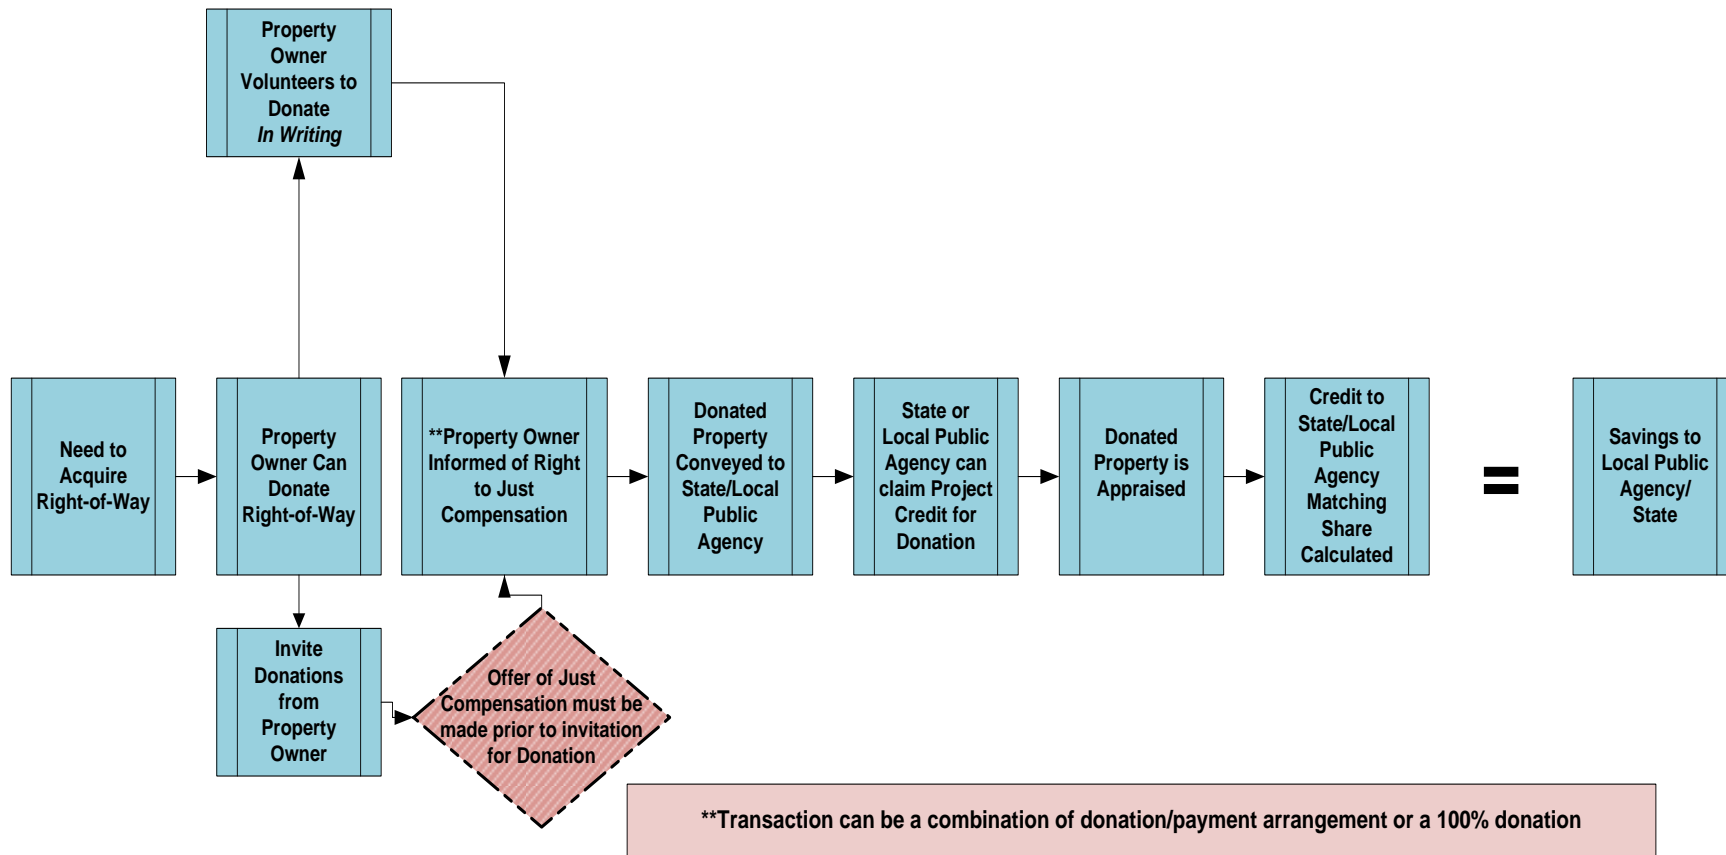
Property Owner Volunteers to Donate *In Writing*

Need to Acquire Right-of-Way

Property Owner Can Donate Right-of-Way

**Property Owner Informed of Right to Just Compensation

Donated Property Conveyed to State/Local Public Agency

State or Local Public Agency can claim Project Credit for Donation

Donated Property is Appraised

Credit to State/Local Public Agency Matching Share Calculated

=

Savings to Local Public Agency/ State

Invite Donations from Property Owner

Offer of Just Compensation must be made prior to invitation for Donation

**Transaction can be a combination of donation/payment arrangement or a 100% donation